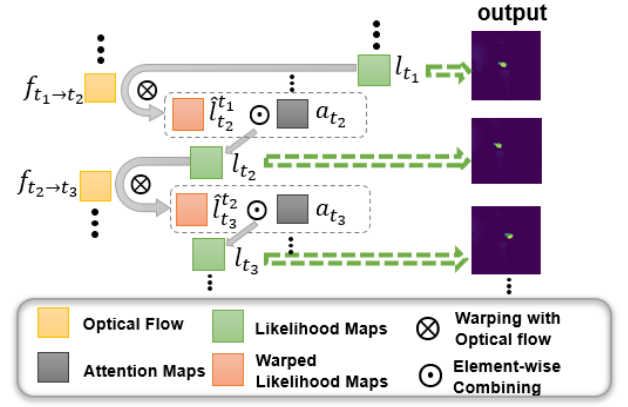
output

$f_{t_1 \to t_2}$ $\otimes$ $\hat{l}_{t_2}^{t_1}$ $\odot$ $a_{t_2}$ $l_{t_1}$

$l_{t_2}$

$f_{t_2 \to t_3}$ $\otimes$ $\hat{l}_{t_3}^{t_2}$ $\odot$ $a_{t_3}$

$l_{t_3}$

Optical Flow
Likelihood Maps
$\otimes$ Warping with Optical flow
Attention Maps
Warped Likelihood Maps
$\odot$ Element-wise Combining